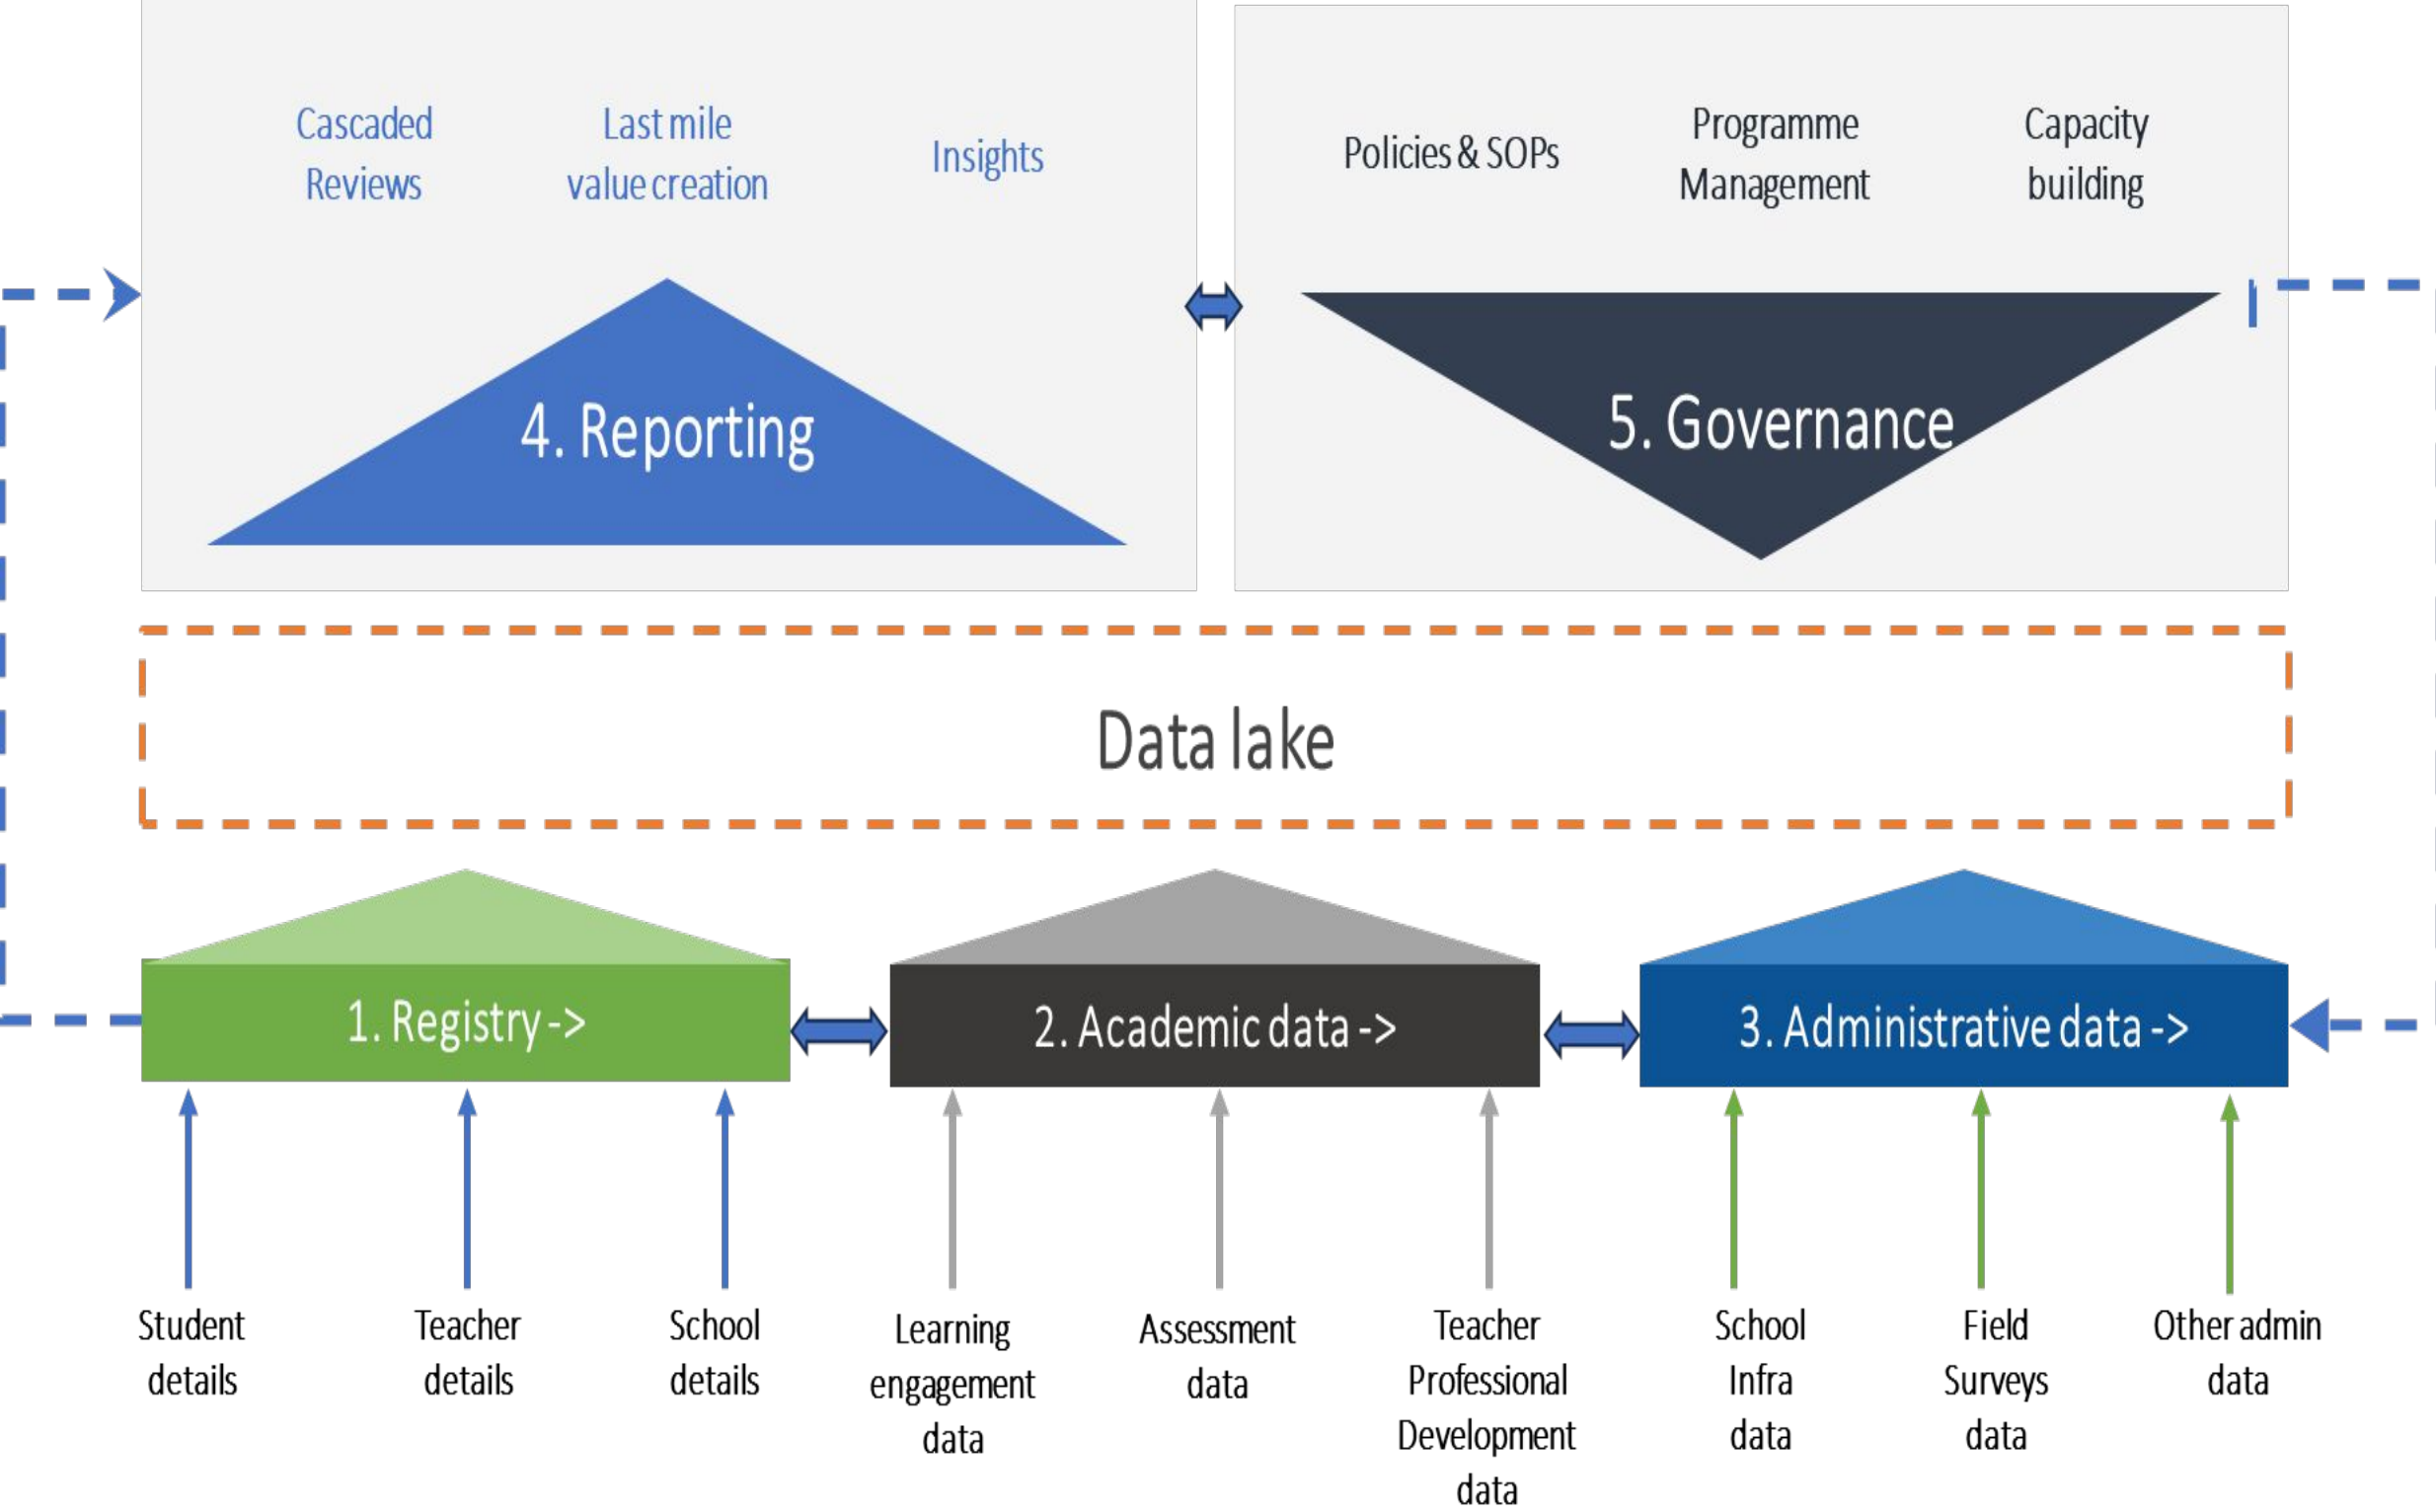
Cascaded Reviews

Last mile value creation

Insights

4. Reporting

Policies & SOPs

Programme Management

Capacity building

5. Governance

Data lake

1. Registry ->

2. Academic data ->

3. Administrative data ->

Student details

Teacher details

School details

Learning engagement data

Assessment data

Teacher Professional Development data

School Infra data

Field Surveys data

Other admin data